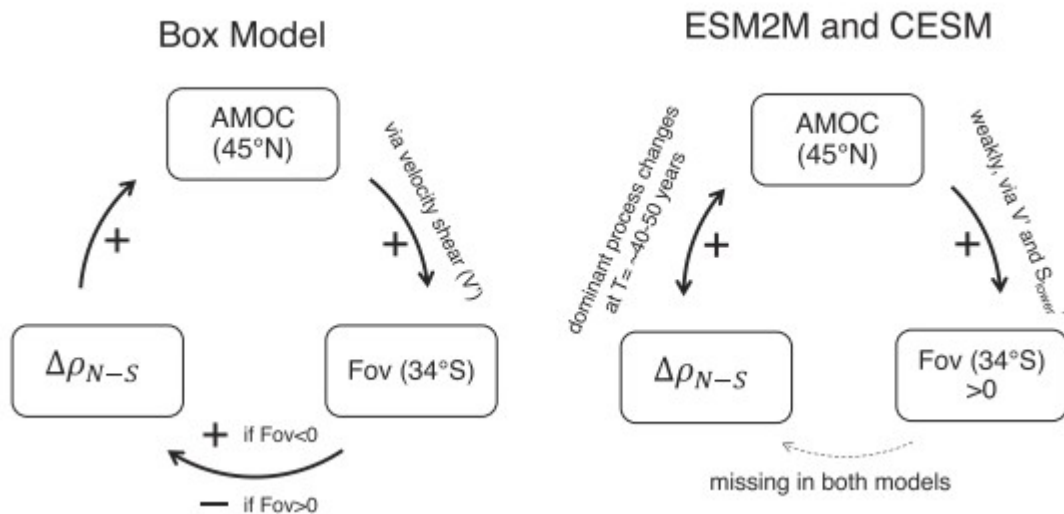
Box Model

AMOC (45°N)

via velocity shear (V')

+

+

$\Delta\rho_{N-S}$

Fov (34°S)

+ if Fov<0

— if Fov>0

ESM2M and CESM

AMOC (45°N)

dominant process changes at T= ~40-50 years

+

weakly, via V' and $S_{lower}$

+

$\Delta\rho_{N-S}$

Fov (34°S) >0

missing in both models